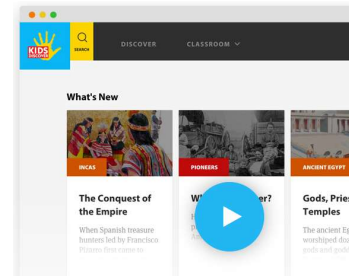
KIDS DISCOVER

SEARCH

DISCOVER

CLASSROOM

What's New

INCAS

The Conquest of the Empire

When Spanish treasure hunters led by Francisco Pizarro first came to

PIONEERS

Wh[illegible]er?

ANCIENT EGYPT

Gods, Pries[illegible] Temples

The ancient Eg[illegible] worshiped do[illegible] gods and godd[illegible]